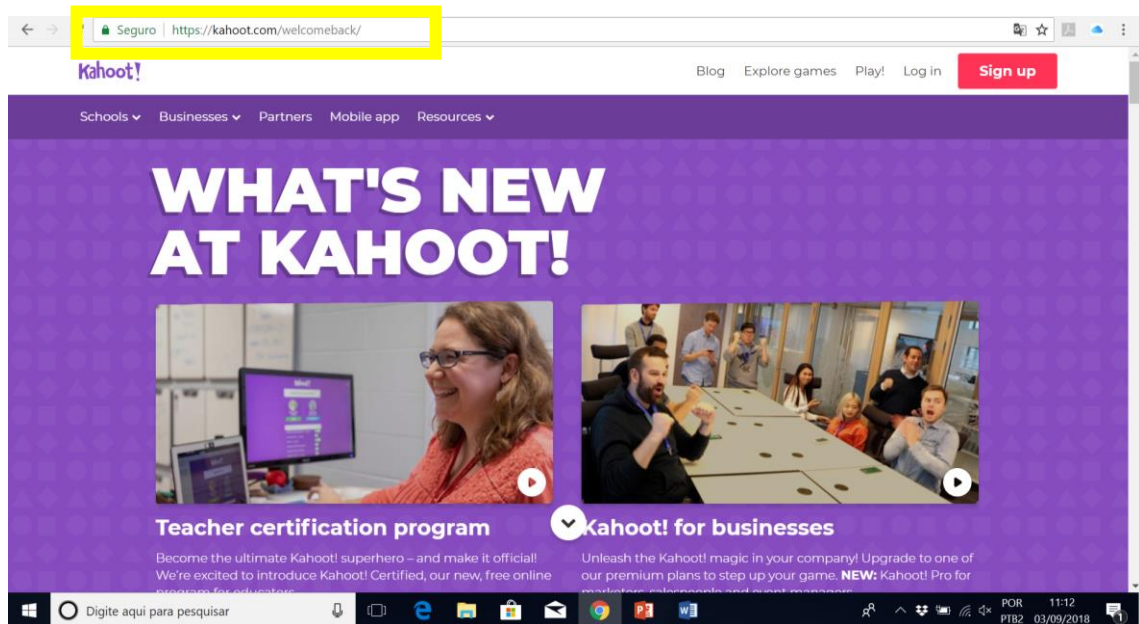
Seguro | https://kahoot.com/welcomeback/

Kahoot!

Blog Explore games Play! Log in Sign up

Schools Businesses Partners Mobile app Resources

WHAT'S NEW AT KAHOOT!

Teacher certification program

Become the ultimate Kahoot! superhero – and make it official! We're excited to introduce Kahoot! Certified, our new, free online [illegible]

Kahoot! for businesses

Unleash the Kahoot! magic in your company! Upgrade to one of our premium plans to step up your game. NEW: Kahoot! Pro for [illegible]

Digite aqui para pesquisar

POR PTB2 11:12 03/09/2018